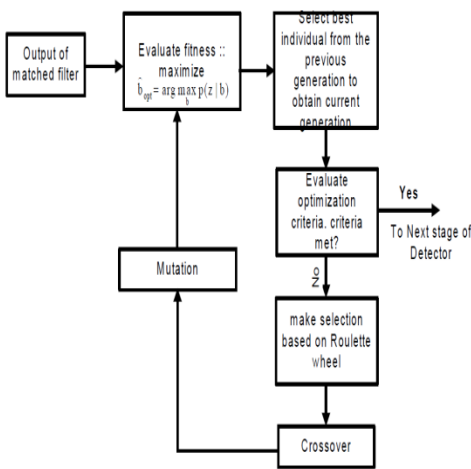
Output of matched filter

Evaluate fitness :: maximize
$\hat{b}_{opt} = \arg\max_{b} p(z|b)$

Select best individual from the previous generation to obtain current generation

Evaluate optimization criteria. criteria met?

Yes

To Next stage of Detector

No

make selection based on Roulette wheel

Mutation

Crossover